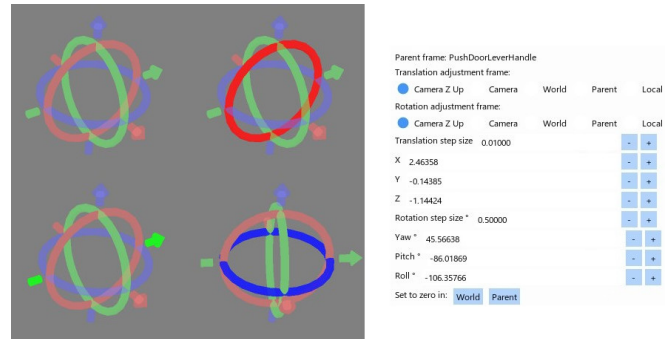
Parent frame: PushDoorLeverHandle

Translation adjustment frame:

Camera Z Up | Camera | World | Parent | Local

Rotation adjustment frame:

Camera Z Up | Camera | World | Parent | Local

Translation step size 0.01000 - +

X 2.46358 - +

Y -0.14385 - +

Z -1.14424 - +

Rotation step size ° 0.50000 - +

Yaw ° 45.56638 - +

Pitch ° -86.01869 - +

Roll ° -106.35766 - +

Set to zero in: World Parent